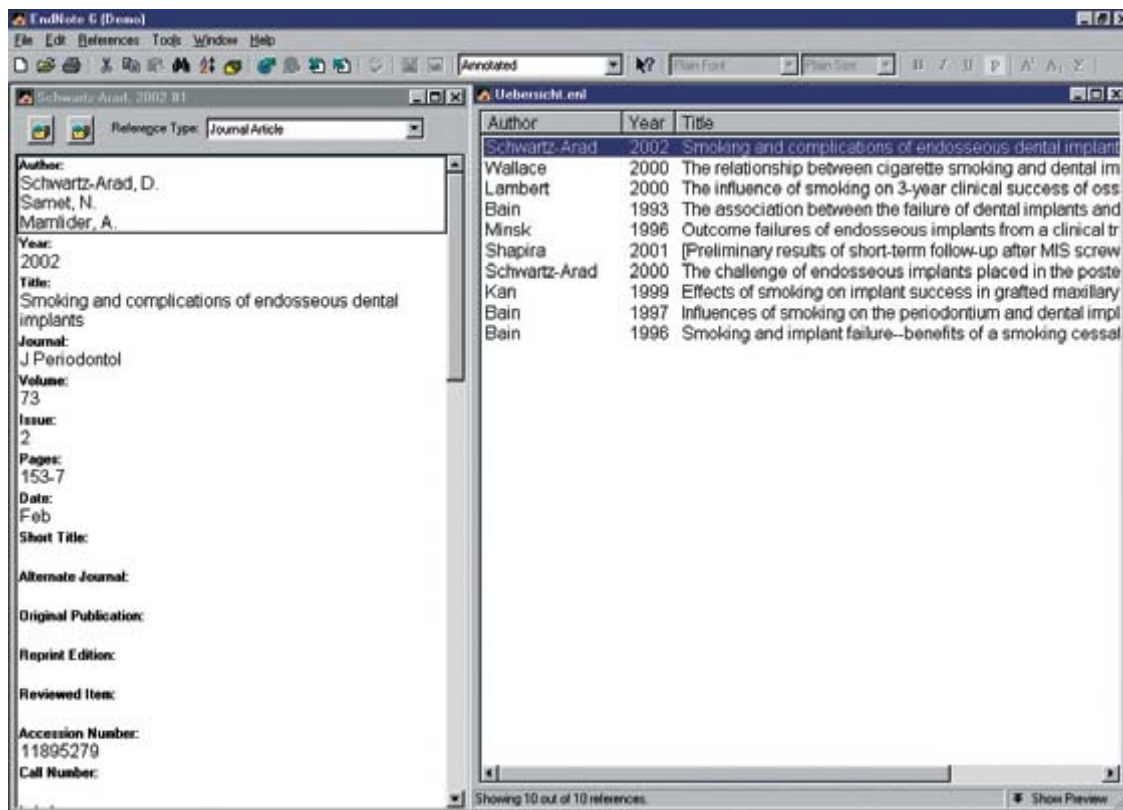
EndNote 6 [Demo]

File Edit References Tools Window Help

Annotated

Plain Font Plain Size

Schwartz-Arad, 2002 #1

Reference Type: Journal Article

Author:
Schwartz-Arad, D.
Samet, N.
Mamlider, A.

Year:
2002

Title:
Smoking and complications of endosseous dental implants

Journal:
J Periodontol

Volume:
73

Issue:
2

Pages:
153-7

Date:
Feb

Short Title:

Alternate Journal:

Original Publication:

Reprint Edition:

Reviewed Item:

Accession Number:
11895279

Call Number:

Uebersicht.enl

| Author | Year | Title |
|---|---|---|
| Schwartz-Arad | 2002 | Smoking and complications of endosseous dental implant |
| Wallace | 2000 | The relationship between cigarette smoking and dental im |
| Lambert | 2000 | The influence of smoking on 3-year clinical success of oss |
| Bain | 1993 | The association between the failure of dental implants and |
| Minsk | 1996 | Outcome failures of endosseous implants from a clinical tr |
| Shapira | 2001 | [Preliminary results of short-term follow-up after MIS screw |
| Schwartz-Arad | 2000 | The challenge of endosseous implants placed in the poste |
| Kan | 1999 | Effects of smoking on implant success in grafted maxillary |
| Bain | 1997 | Influences of smoking on the periodontium and dental impl |
| Bain | 1996 | Smoking and implant failure--benefits of a smoking cessal |

Showing 10 out of 10 references.

Show Preview